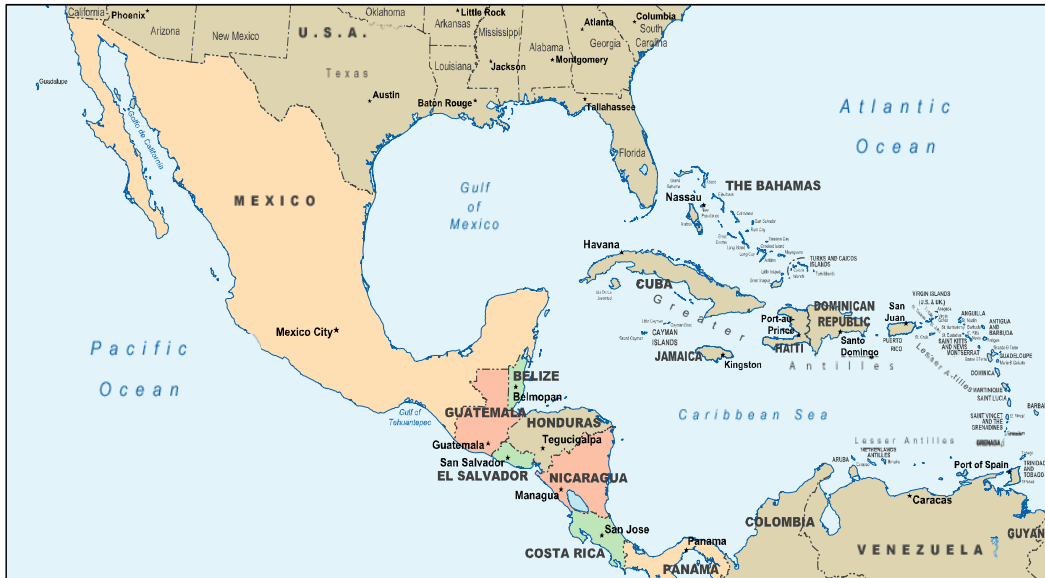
California
Phoenix
Arizona
New Mexico
U.S.A.
Oklahoma
Arkansas
Little Rock
Mississippi
Alabama
Atlanta
Georgia
Columbia
South Carolina
Texas
Louisiana
Jackson
Montgomery
Austin
Baton Rouge
Tallahassee
Florida
Guadalupe
Golfo de California
Atlantic Ocean
MEXICO
Gulf of Mexico
THE BAHAMAS
Nassau
Havana
TURKS AND CAICOS ISLANDS
CUBA
Greater Antilles
DOMINICAN REPUBLIC
San Juan
PUERTO RICO
VIRGIN ISLANDS (U.S. & UK)
ANGUILLA
ANTIGUA AND BARBUDA
SAINT KITTS AND NEVIS
MONTSERRAT
GUADELOUPE
DOMINICA
MARTINIQUE
SAINT LUCIA
BARBADOS
SAINT VINCENT AND THE GRENADINES
GRENADA
TRINIDAD AND TOBAGO
Lesser Antilles
Mexico City
Pacific Ocean
CAYMAN ISLANDS
JAMAICA
Kingston
Port-au-Prince
HAITI
Santo Domingo
BELIZE
Belmopan
Gulf of Tehuantepec
GUATEMALA
HONDURAS
Tegucigalpa
Caribbean Sea
Lesser Antilles
Guatemala
San Salvador
EL SALVADOR
NICARAGUA
Managua
ARUBA
NETHERLANDS ANTILLES
Port of Spain
Caracas
San Jose
COSTA RICA
Panama
PANAMA
COLOMBIA
VENEZUELA
GUYANA